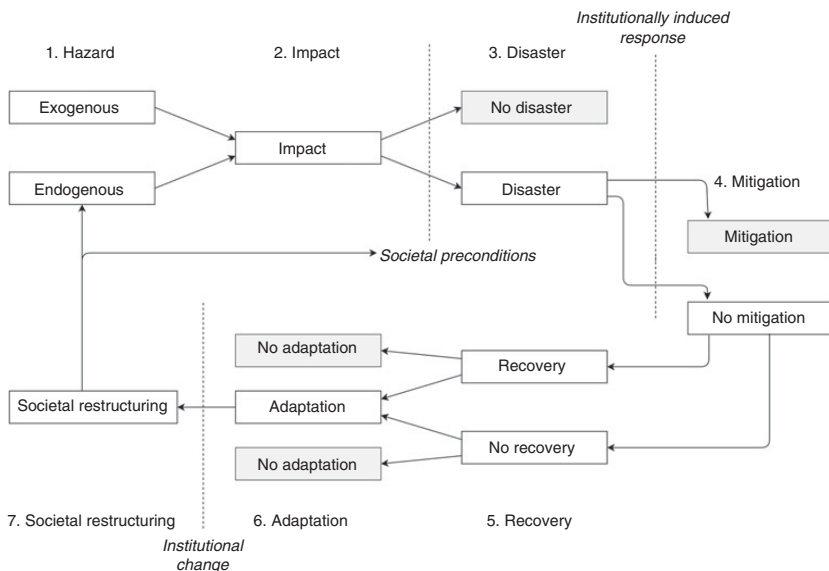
1. Hazard

2. Impact

3. Disaster

*Institutionally induced response*

Exogenous

Endogenous

Impact

No disaster

Disaster

4. Mitigation

Mitigation

*Societal preconditions*

No mitigation

No adaptation

Recovery

Societal restructuring

Adaptation

No recovery

No adaptation

7. Societal restructuring

6. Adaptation

5. Recovery

*Institutional change*